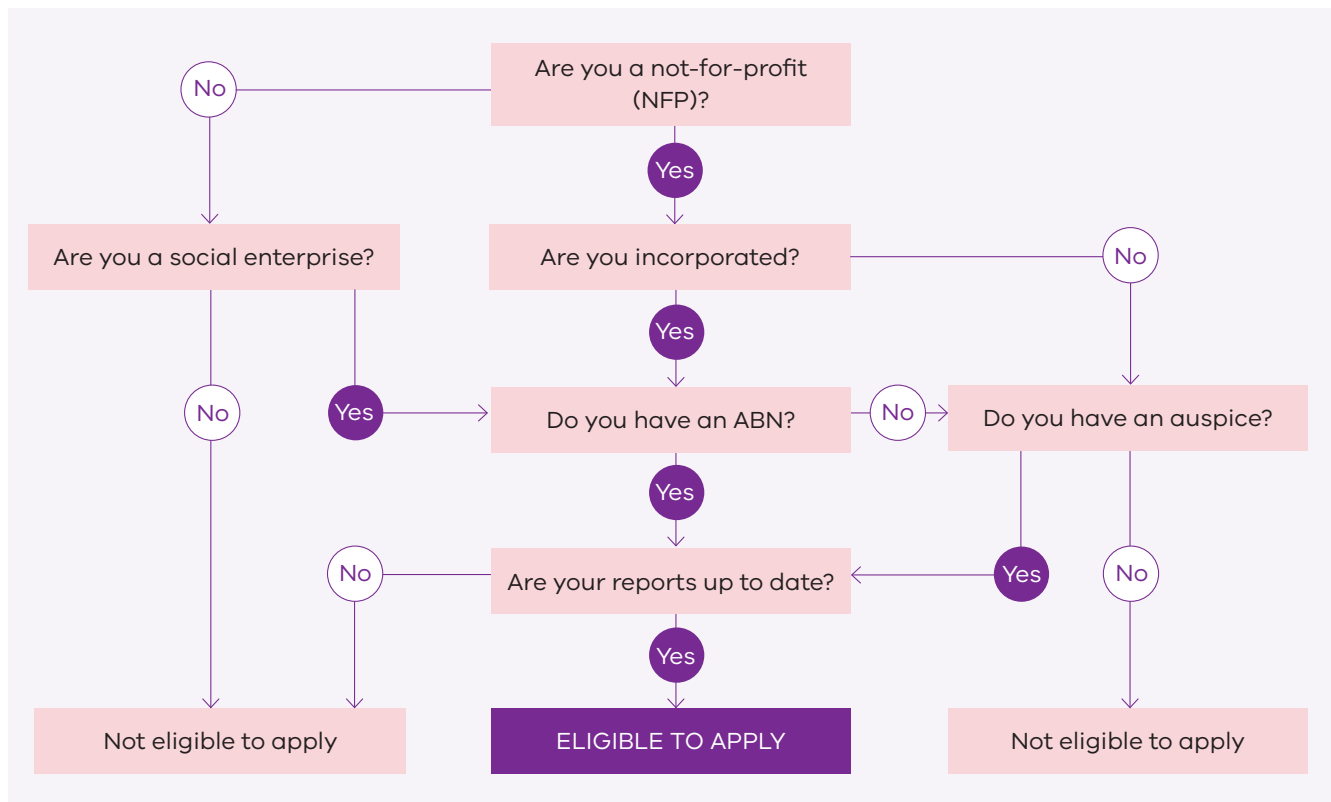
No

Are you a not-for-profit (NFP)?

Yes

Are you a social enterprise?

Are you incorporated?

No

Yes

No

Yes

Do you have an ABN?

No

Do you have an auspice?

Yes

No

Are your reports up to date?

Yes

No

Yes

Not eligible to apply

ELIGIBLE TO APPLY

Not eligible to apply